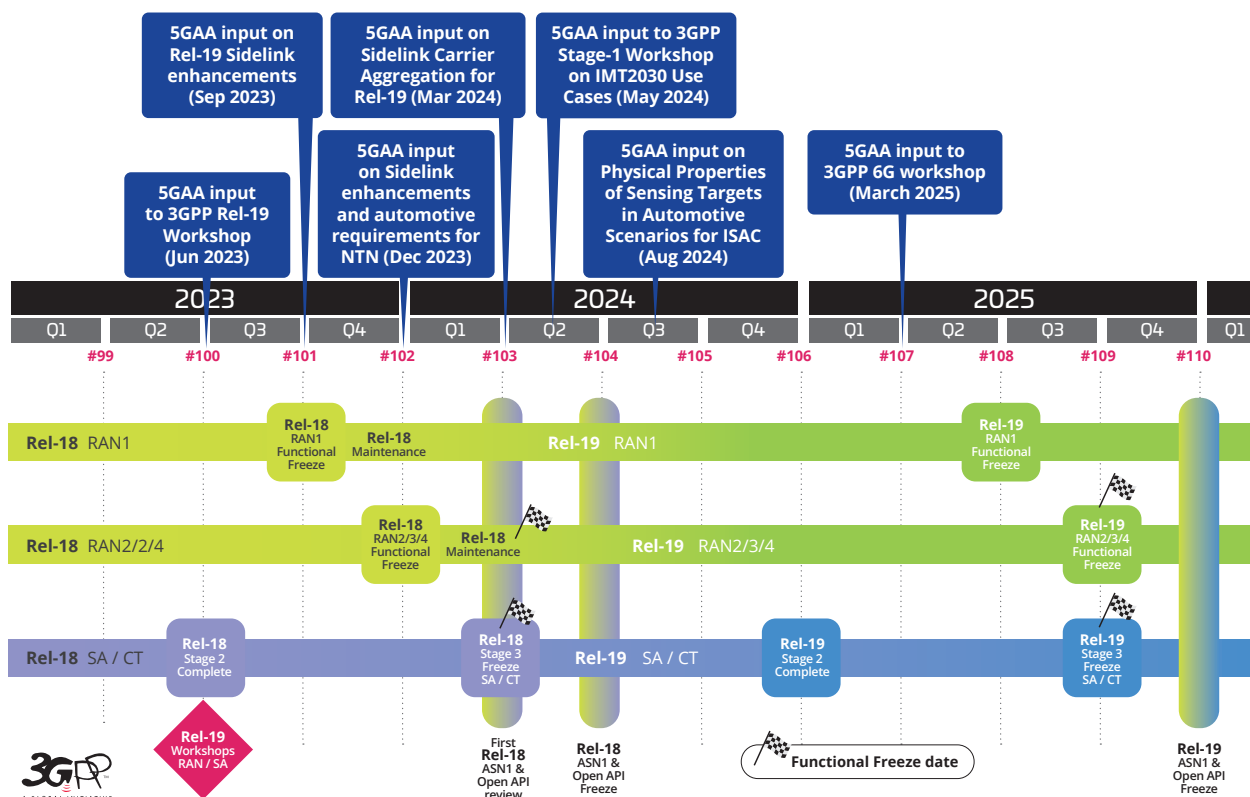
5GAA input on Rel-19 Sidelink enhancements (Sep 2023)

5GAA input on Sidelink Carrier Aggregation for Rel-19 (Mar 2024)

5GAA input to 3GPP Stage-1 Workshop on IMT2030 Use Cases (May 2024)

5GAA input to 3GPP Rel-19 Workshop (Jun 2023)

5GAA input on Sidelink enhancements and automotive requirements for NTN (Dec 2023)

5GAA input on Physical Properties of Sensing Targets in Automotive Scenarios for ISAC (Aug 2024)

5GAA input to 3GPP 6G workshop (March 2025)

2023 2024 2025

Q1 Q2 Q3 Q4 Q1 Q2 Q3 Q4 Q1 Q2 Q3 Q4 Q1

#99 #100 #101 #102 #103 #104 #105 #106 #107 #108 #109 #110

Rel-18 RAN1

Rel-18 RAN1 Functional Freeze

Rel-18 Maintenance

Rel-19 RAN1

Rel-19 RAN1 Functional Freeze

Rel-18 RAN2/2/4

Rel-18 RAN2/3/4 Functional Freeze

Rel-18 Maintenance

Rel-19 RAN2/3/4

Rel-19 RAN2/3/4 Functional Freeze

Rel-18 SA / CT

Rel-18 Stage 2 Complete

Rel-18 Stage 3 Freeze SA / CT

Rel-19 SA / CT

Rel-19 Stage 2 Complete

Rel-19 Stage 3 Freeze SA / CT

Rel-19 Workshops RAN / SA

First Rel-18 ASN1 & Open API review

Rel-18 ASN1 & Open API Freeze

Functional Freeze date

Rel-19 ASN1 & Open API Freeze

3GPP